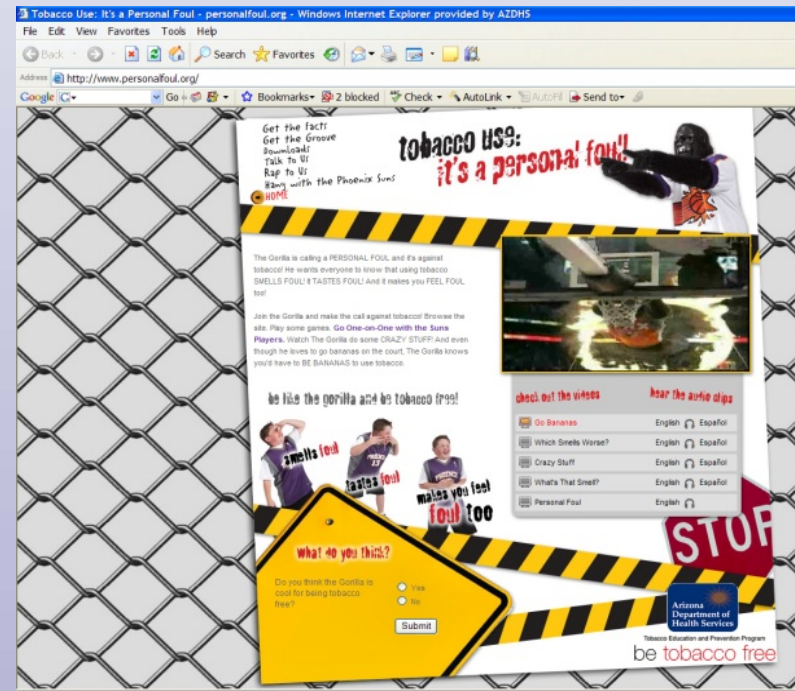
Tobacco Use: It's a Personal Foul - personalfoul.org - Windows Internet Explorer provided by AZDHS

File Edit View Favorites Tools Help

Back Search Favorites

Address http://www.personalfoul.org/

Google Go Bookmarks 2 blocked Check AutoLink AutoFill Send to

Get the Facts
Get the Groove
Downloads
Talk to Us
Rap to Us
Hang with the Phoenix Suns
HOME

tobacco use: it's a personal foul!

The Gorilla is calling a PERSONAL FOUL and it's against tobacco! He wants everyone to know that using tobacco SMELLS FOUL! It TASTES FOUL! And it makes you FEEL FOUL too!

Join the Gorilla and make the call against tobacco! Browse the site. Play some games. Go One-on-One with the Suns Players. Watch The Gorilla do some CRAZY STUFF! And even though he loves to go bananas on the court, The Gorilla knows you'd have to be BANANAS to use tobacco.

be like the gorilla and be tobacco free!

smells foul

tastes foul

makes you feel foul too

check out the videos

hear the audio clips

| | |
|---|---|
| Go Bananas | English Español |
| Which Smells Worse? | English Español |
| Crazy Stuff | English Español |
| What's That Smell? | English Español |
| Personal Foul | English |

STOP

what do you think?

Do you think the Gorilla is cool for being tobacco free?

Yes
No

Submit

Arizona Department of Health Services

Tobacco Education and Prevention Program

be tobacco free